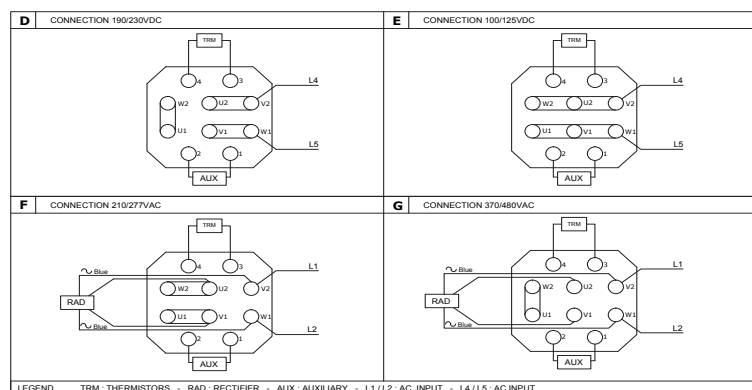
D CONNECTION 190/230VDC

TRM
4 3
W2 U2 V2 L4
U1 V1 W1
L5
2 1
AUX

E CONNECTION 100/125VDC

TRM
4 3
W2 U2 V2 L4
U1 V1 W1
L5
2 1
AUX

F CONNECTION 210/277VAC

TRM
4 3
∼ Blue
W2 U2 V2 L1
RAD
U1 V1 W1
∼ Blue
L2
2 1
AUX

G CONNECTION 370/480VAC

TRM
4 3
∼ Blue
W2 U2 V2 L1
RAD
U1 V1 W1
∼ Blue
L2
2 1
AUX

LEGEND TRM : THERMISTORS - RAD : RECTIFIER - AUX : AUXILIARY - L1 / L2 : AC INPUT - L4 / L5 : AC INPUT